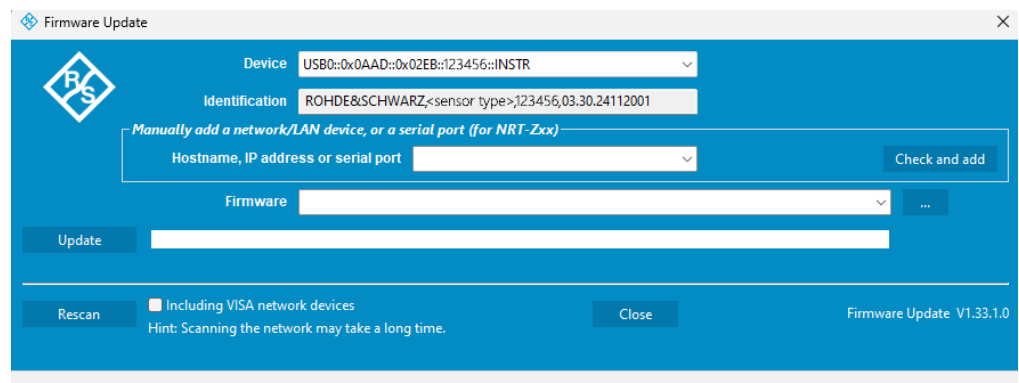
Firmware Update

Device USB0::0x0AAD::0x02EB::123456::INSTR

Identification ROHDE&SCHWARZ,<sensor type>,123456,03.30.24112001

Manually add a network/LAN device, or a serial port (for NRT-Zxx)

Hostname, IP address or serial port

Check and add

Firmware

...

Update

Rescan

Including VISA network devices

Hint: Scanning the network may take a long time.

Close

Firmware Update V1.33.1.0